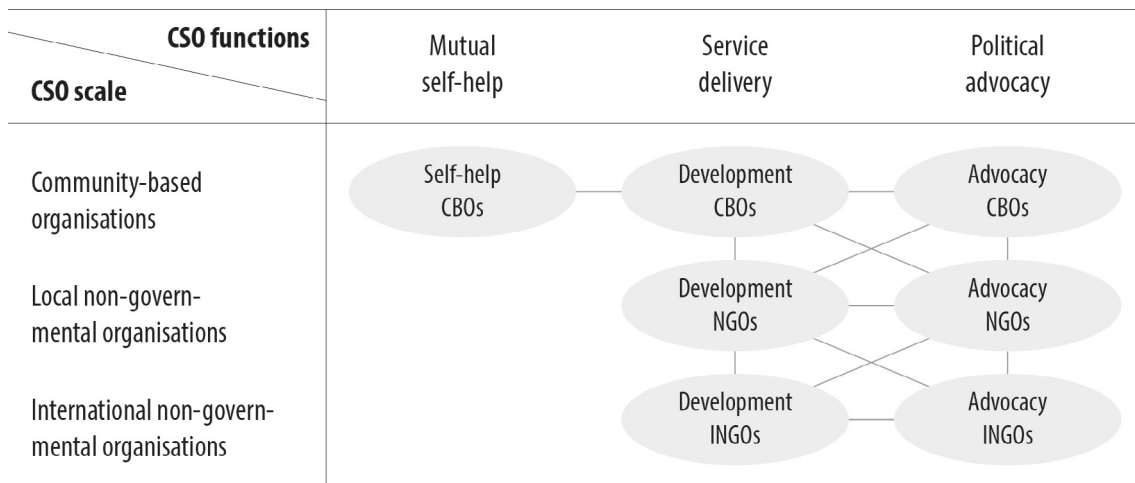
| CSO functions / CSO scale | Mutual self-help | Service delivery | Political advocacy |
|---|---|---|---|
| Community-based organisations | Self-help CBOs | Development CBOs | Advocacy CBOs |
| Local non-governmental organisations | | Development NGOs | Advocacy NGOs |
| International non-governmental organisations | | Development INGOs | Advocacy INGOs |